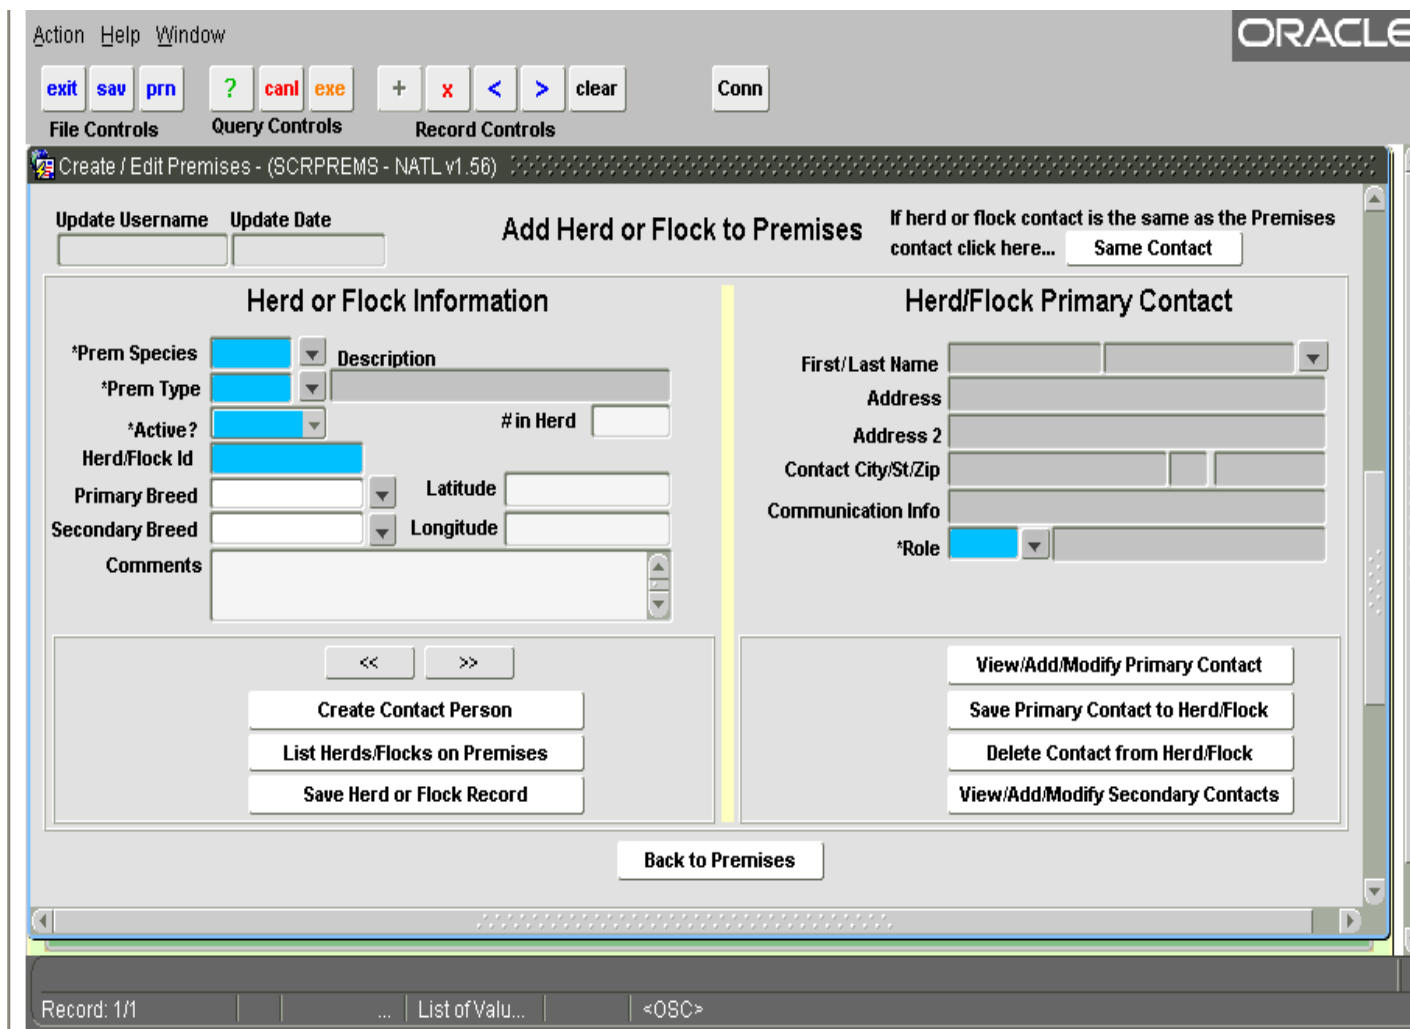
Action Help Window

ORACLE

exit sav prn ? canl exe + x < > clear Conn

File Controls Query Controls Record Controls

Create / Edit Premises - (SCRPREMS - NATL v1.56)

Update Username Update Date

Add Herd or Flock to Premises

If herd or flock contact is the same as the Premises contact click here... Same Contact

Herd or Flock Information

*Prem Species
Description
*Prem Type
*Active?
# in Herd
Herd/Flock Id
Primary Breed
Latitude
Secondary Breed
Longitude
Comments

<< >>

Create Contact Person
List Herds/Flocks on Premises
Save Herd or Flock Record

Herd/Flock Primary Contact

First/Last Name
Address
Address 2
Contact City/St/Zip
Communication Info
*Role

View/Add/Modify Primary Contact
Save Primary Contact to Herd/Flock
Delete Contact from Herd/Flock
View/Add/Modify Secondary Contacts

Back to Premises

Record: 1/1 ... List of Valu... <OSC>